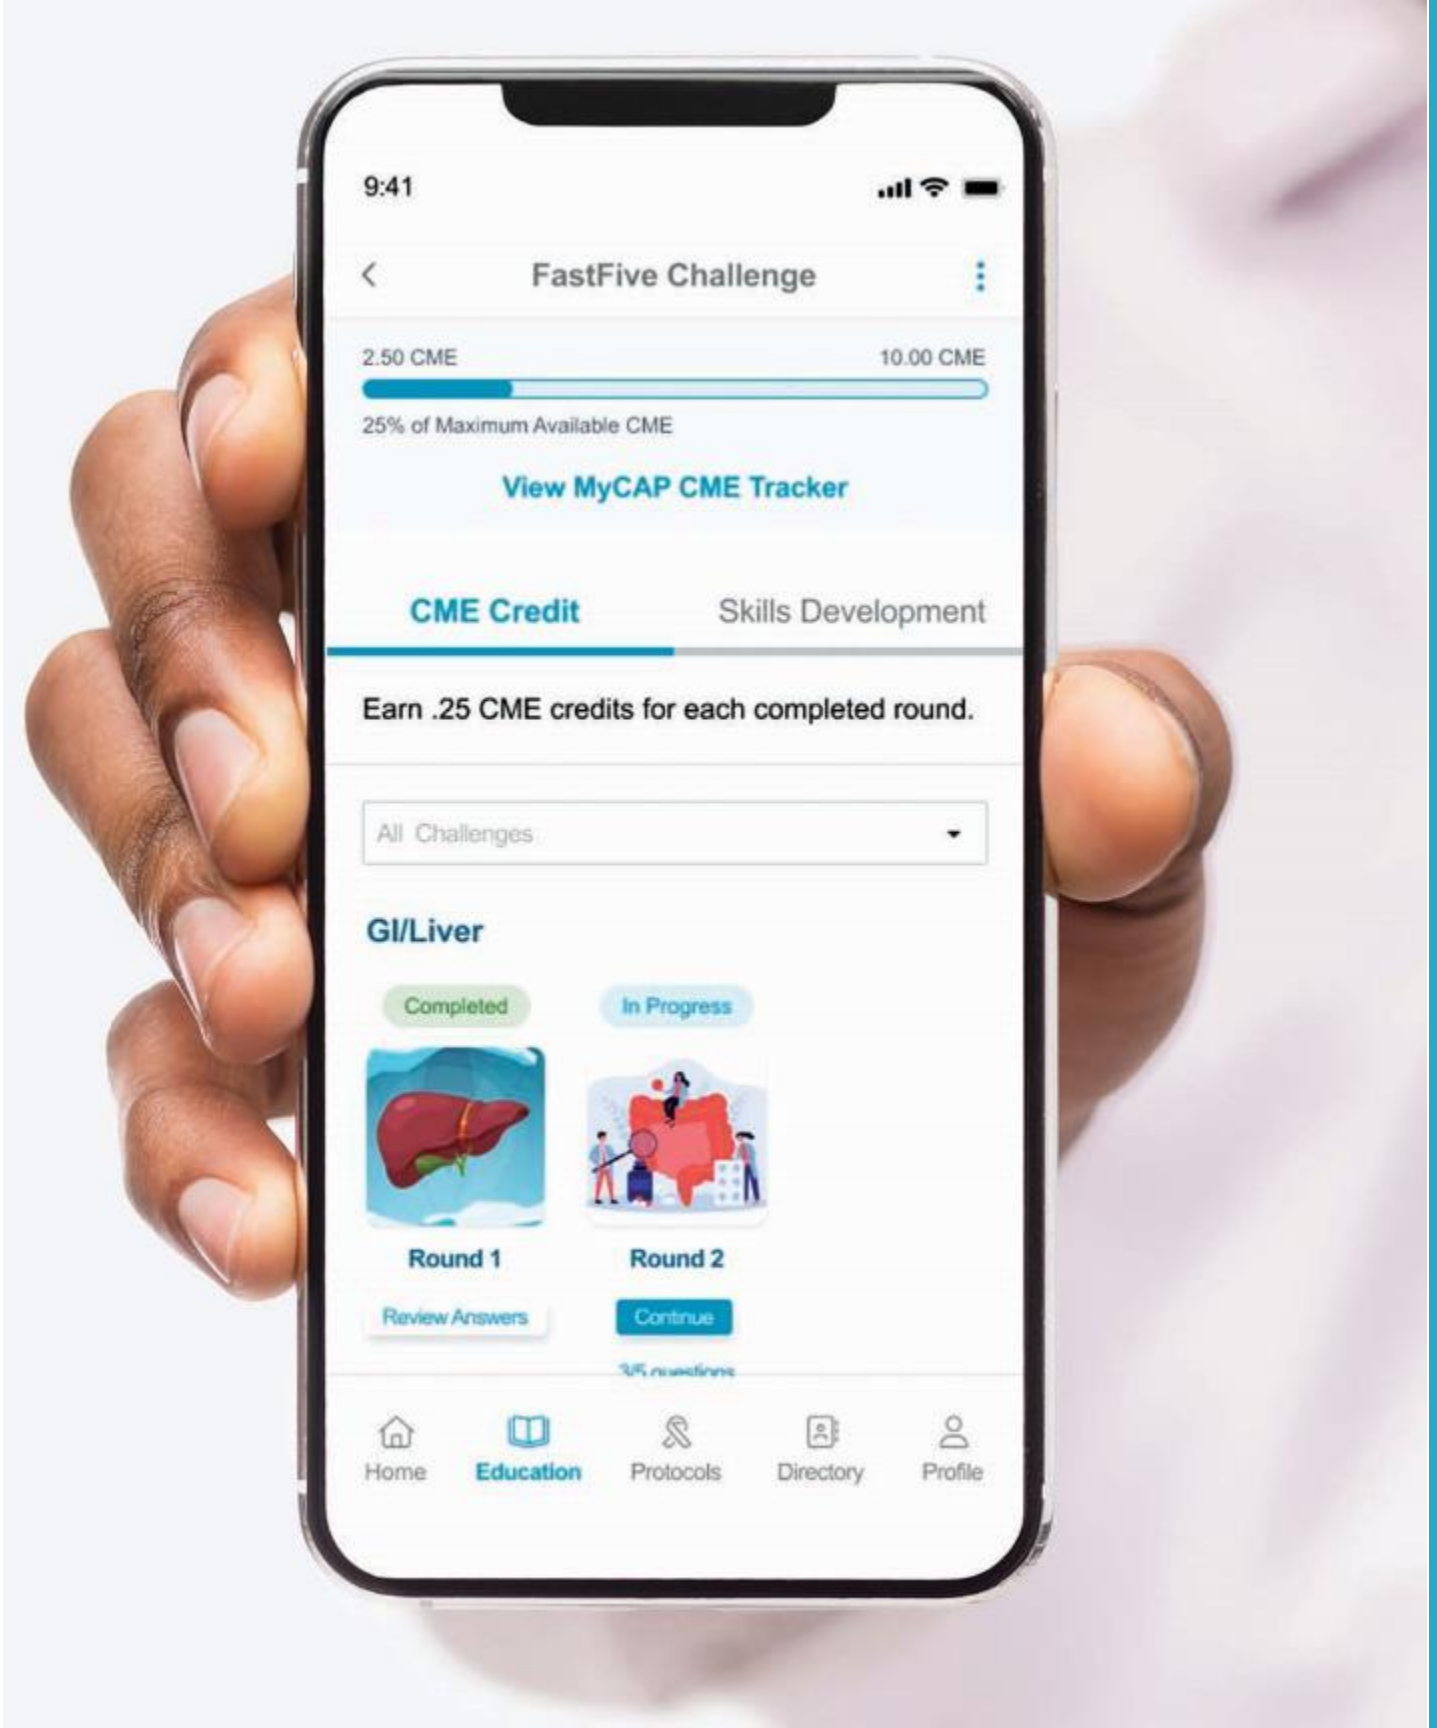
9:41

FastFive Challenge

2.50 CME

10.00 CME

25% of Maximum Available CME

View MyCAP CME Tracker

CME Credit

Skills Development

Earn .25 CME credits for each completed round.

All Challenges

GI/Liver

Completed

In Progress

Round 1

Round 2

Review Answers

Continue

3/5 questions

Home

Education

Protocols

Directory

Profile